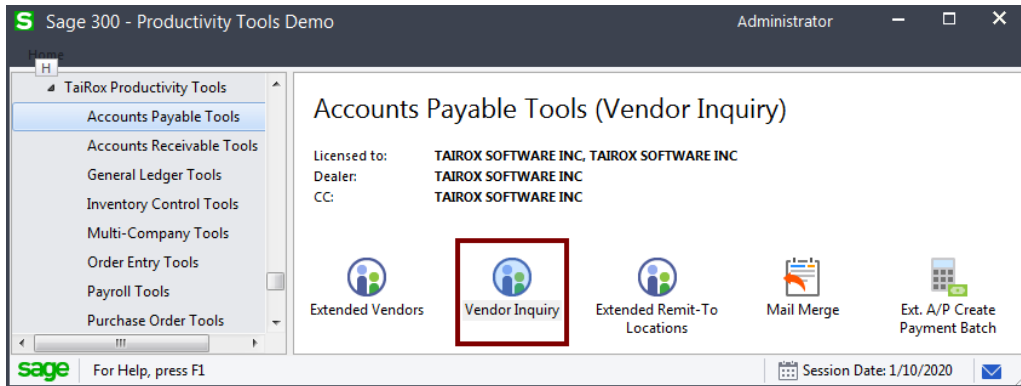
S Sage 300 - Productivity Tools Demo

Administrator

Home

H

TaiRox Productivity Tools

Accounts Payable Tools

Accounts Receivable Tools

General Ledger Tools

Inventory Control Tools

Multi-Company Tools

Order Entry Tools

Payroll Tools

Purchase Order Tools

Accounts Payable Tools (Vendor Inquiry)

| | |
|---|---|
| Licensed to: | TAIROX SOFTWARE INC, TAIROX SOFTWARE INC |
| Dealer: | TAIROX SOFTWARE INC |
| CC: | TAIROX SOFTWARE INC |

Extended Vendors

Vendor Inquiry

Extended Remit-To Locations

Mail Merge

Ext. A/P Create Payment Batch

sage

For Help, press F1

Session Date: 1/10/2020